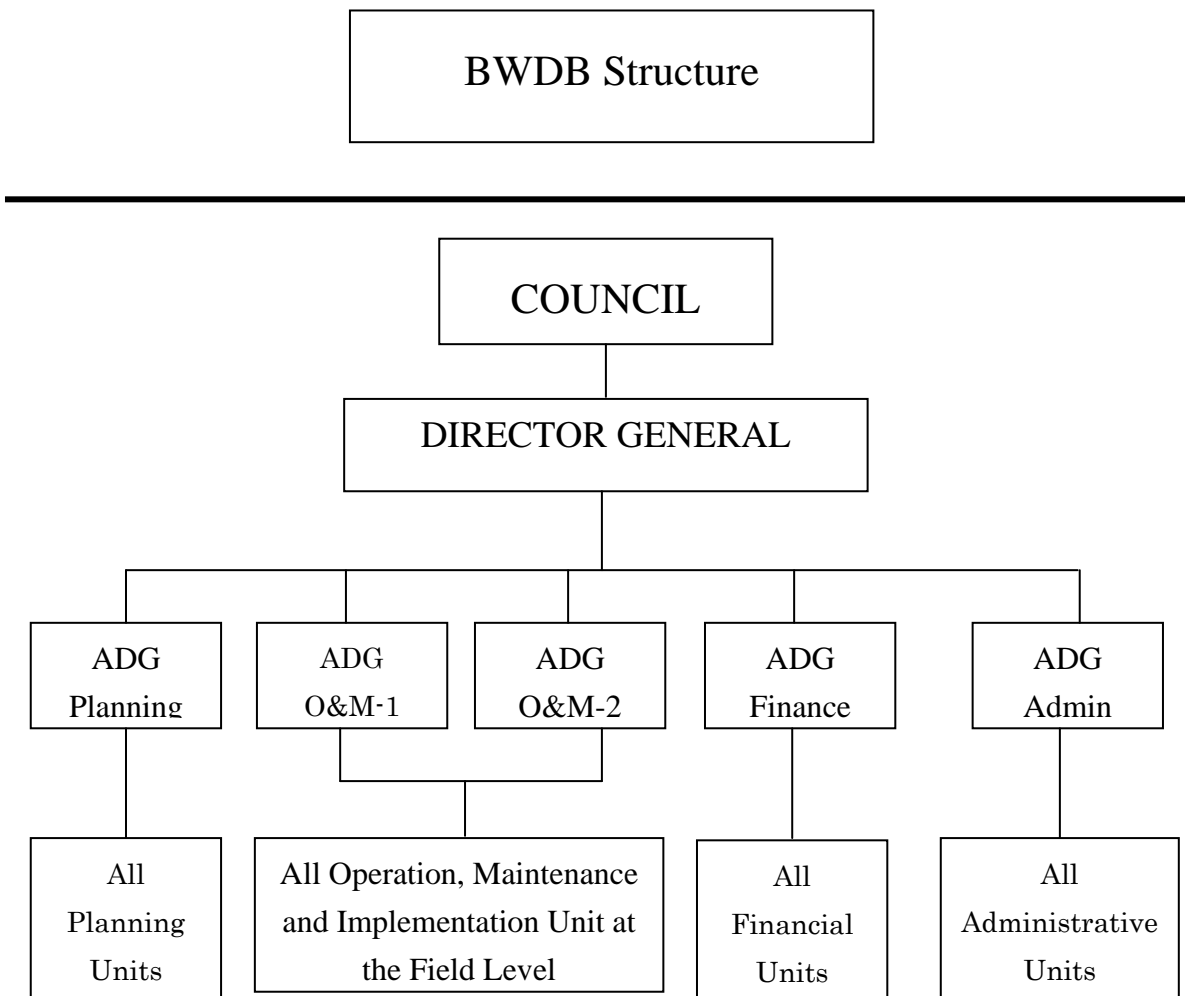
BWDB Structure

COUNCIL

DIRECTOR GENERAL

ADG Planning

ADG O&M-1

ADG O&M-2

ADG Finance

ADG Admin

All Planning Units

All Operation, Maintenance and Implementation Unit at the Field Level

All Financial Units

All Administrative Units